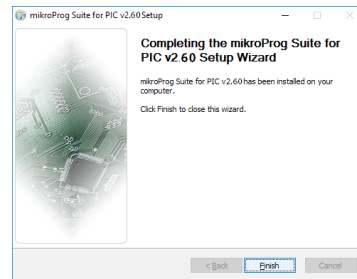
mikroProg Suite for PIC v2.60 Setup

Completing the mikroProg Suite for PIC v2.60 Setup Wizard

mikroProg Suite for PIC v2.60 has been installed on your computer.

Click Finish to close this wizard.

< Back
Finish
Cancel